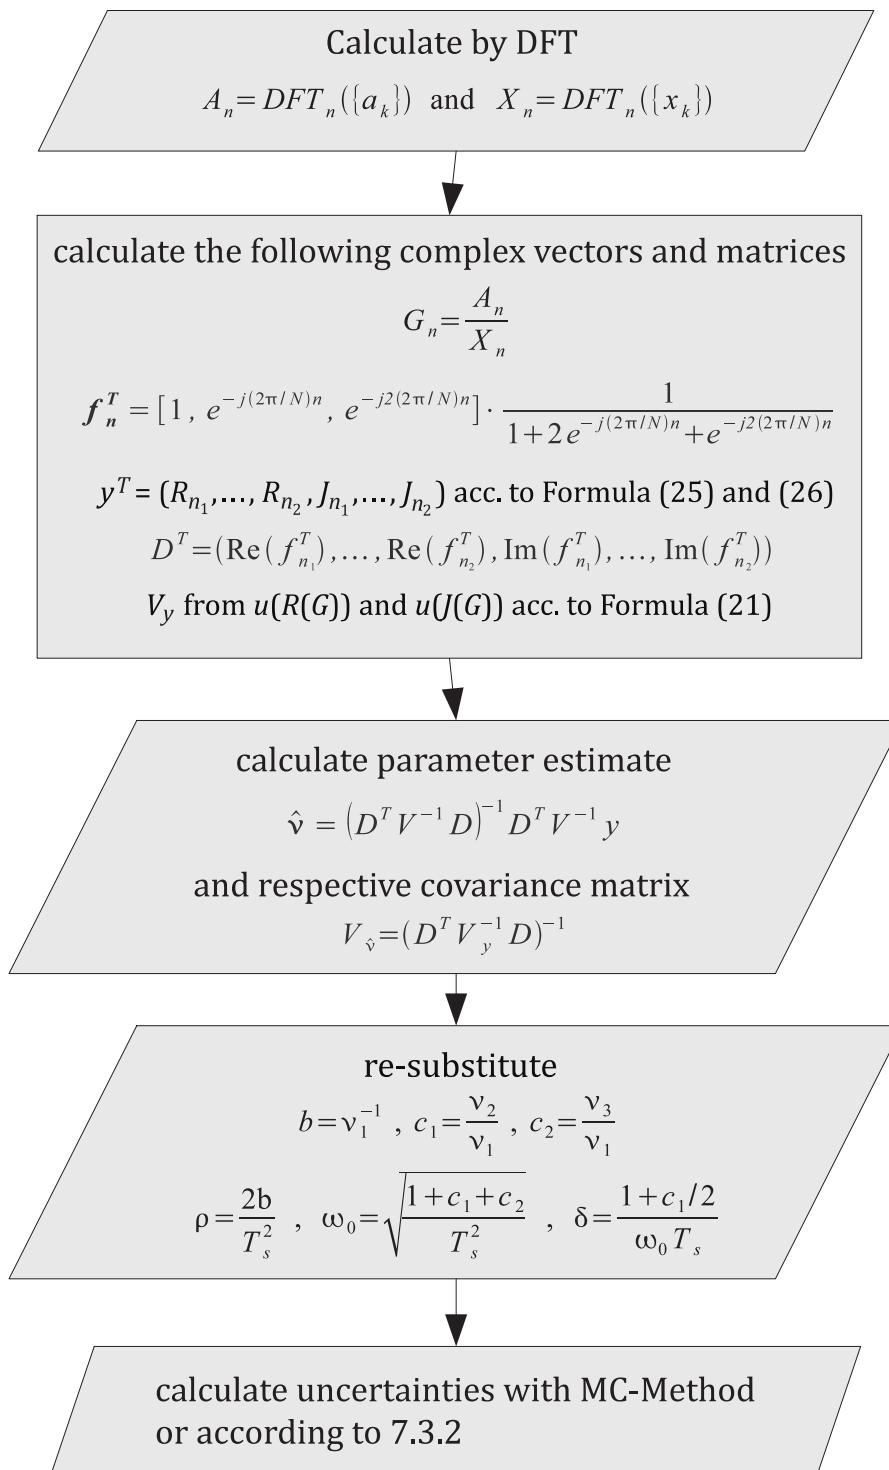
Calculate by DFT

$A_n = DFT_n(\{a_k\})$ and $X_n = DFT_n(\{x_k\})$

calculate the following complex vectors and matrices

$G_n = \frac{A_n}{X_n}$

$\boldsymbol{f_n^T} = [1, e^{-j(2\pi/N)n}, e^{-j2(2\pi/N)n}] \cdot \frac{1}{1+2e^{-j(2\pi/N)n}+e^{-j2(2\pi/N)n}}$

$y^T = (R_{n_1},\ldots,R_{n_2},J_{n_1},\ldots,J_{n_2})$ acc. to Formula (25) and (26)

$D^T = (\mathrm{Re}(f_{n_1}^T),\ldots,\mathrm{Re}(f_{n_2}^T),\mathrm{Im}(f_{n_1}^T),\ldots,\mathrm{Im}(f_{n_2}^T))$

$V_y$ from $u(R(G))$ and $u(J(G))$ acc. to Formula (21)

calculate parameter estimate

$\hat{\nu} = \left(D^T V^{-1} D\right)^{-1} D^T V^{-1} y$

and respective covariance matrix

$V_{\hat{\nu}} = (D^T V_y^{-1} D)^{-1}$

re-substitute

$b = \nu_1^{-1}$ , $c_1 = \frac{\nu_2}{\nu_1}$ , $c_2 = \frac{\nu_3}{\nu_1}$

$\rho = \frac{2b}{T_s^2}$ , $\omega_0 = \sqrt{\frac{1+c_1+c_2}{T_s^2}}$ , $\delta = \frac{1+c_1/2}{\omega_0 T_s}$

calculate uncertainties with MC-Method or according to 7.3.2